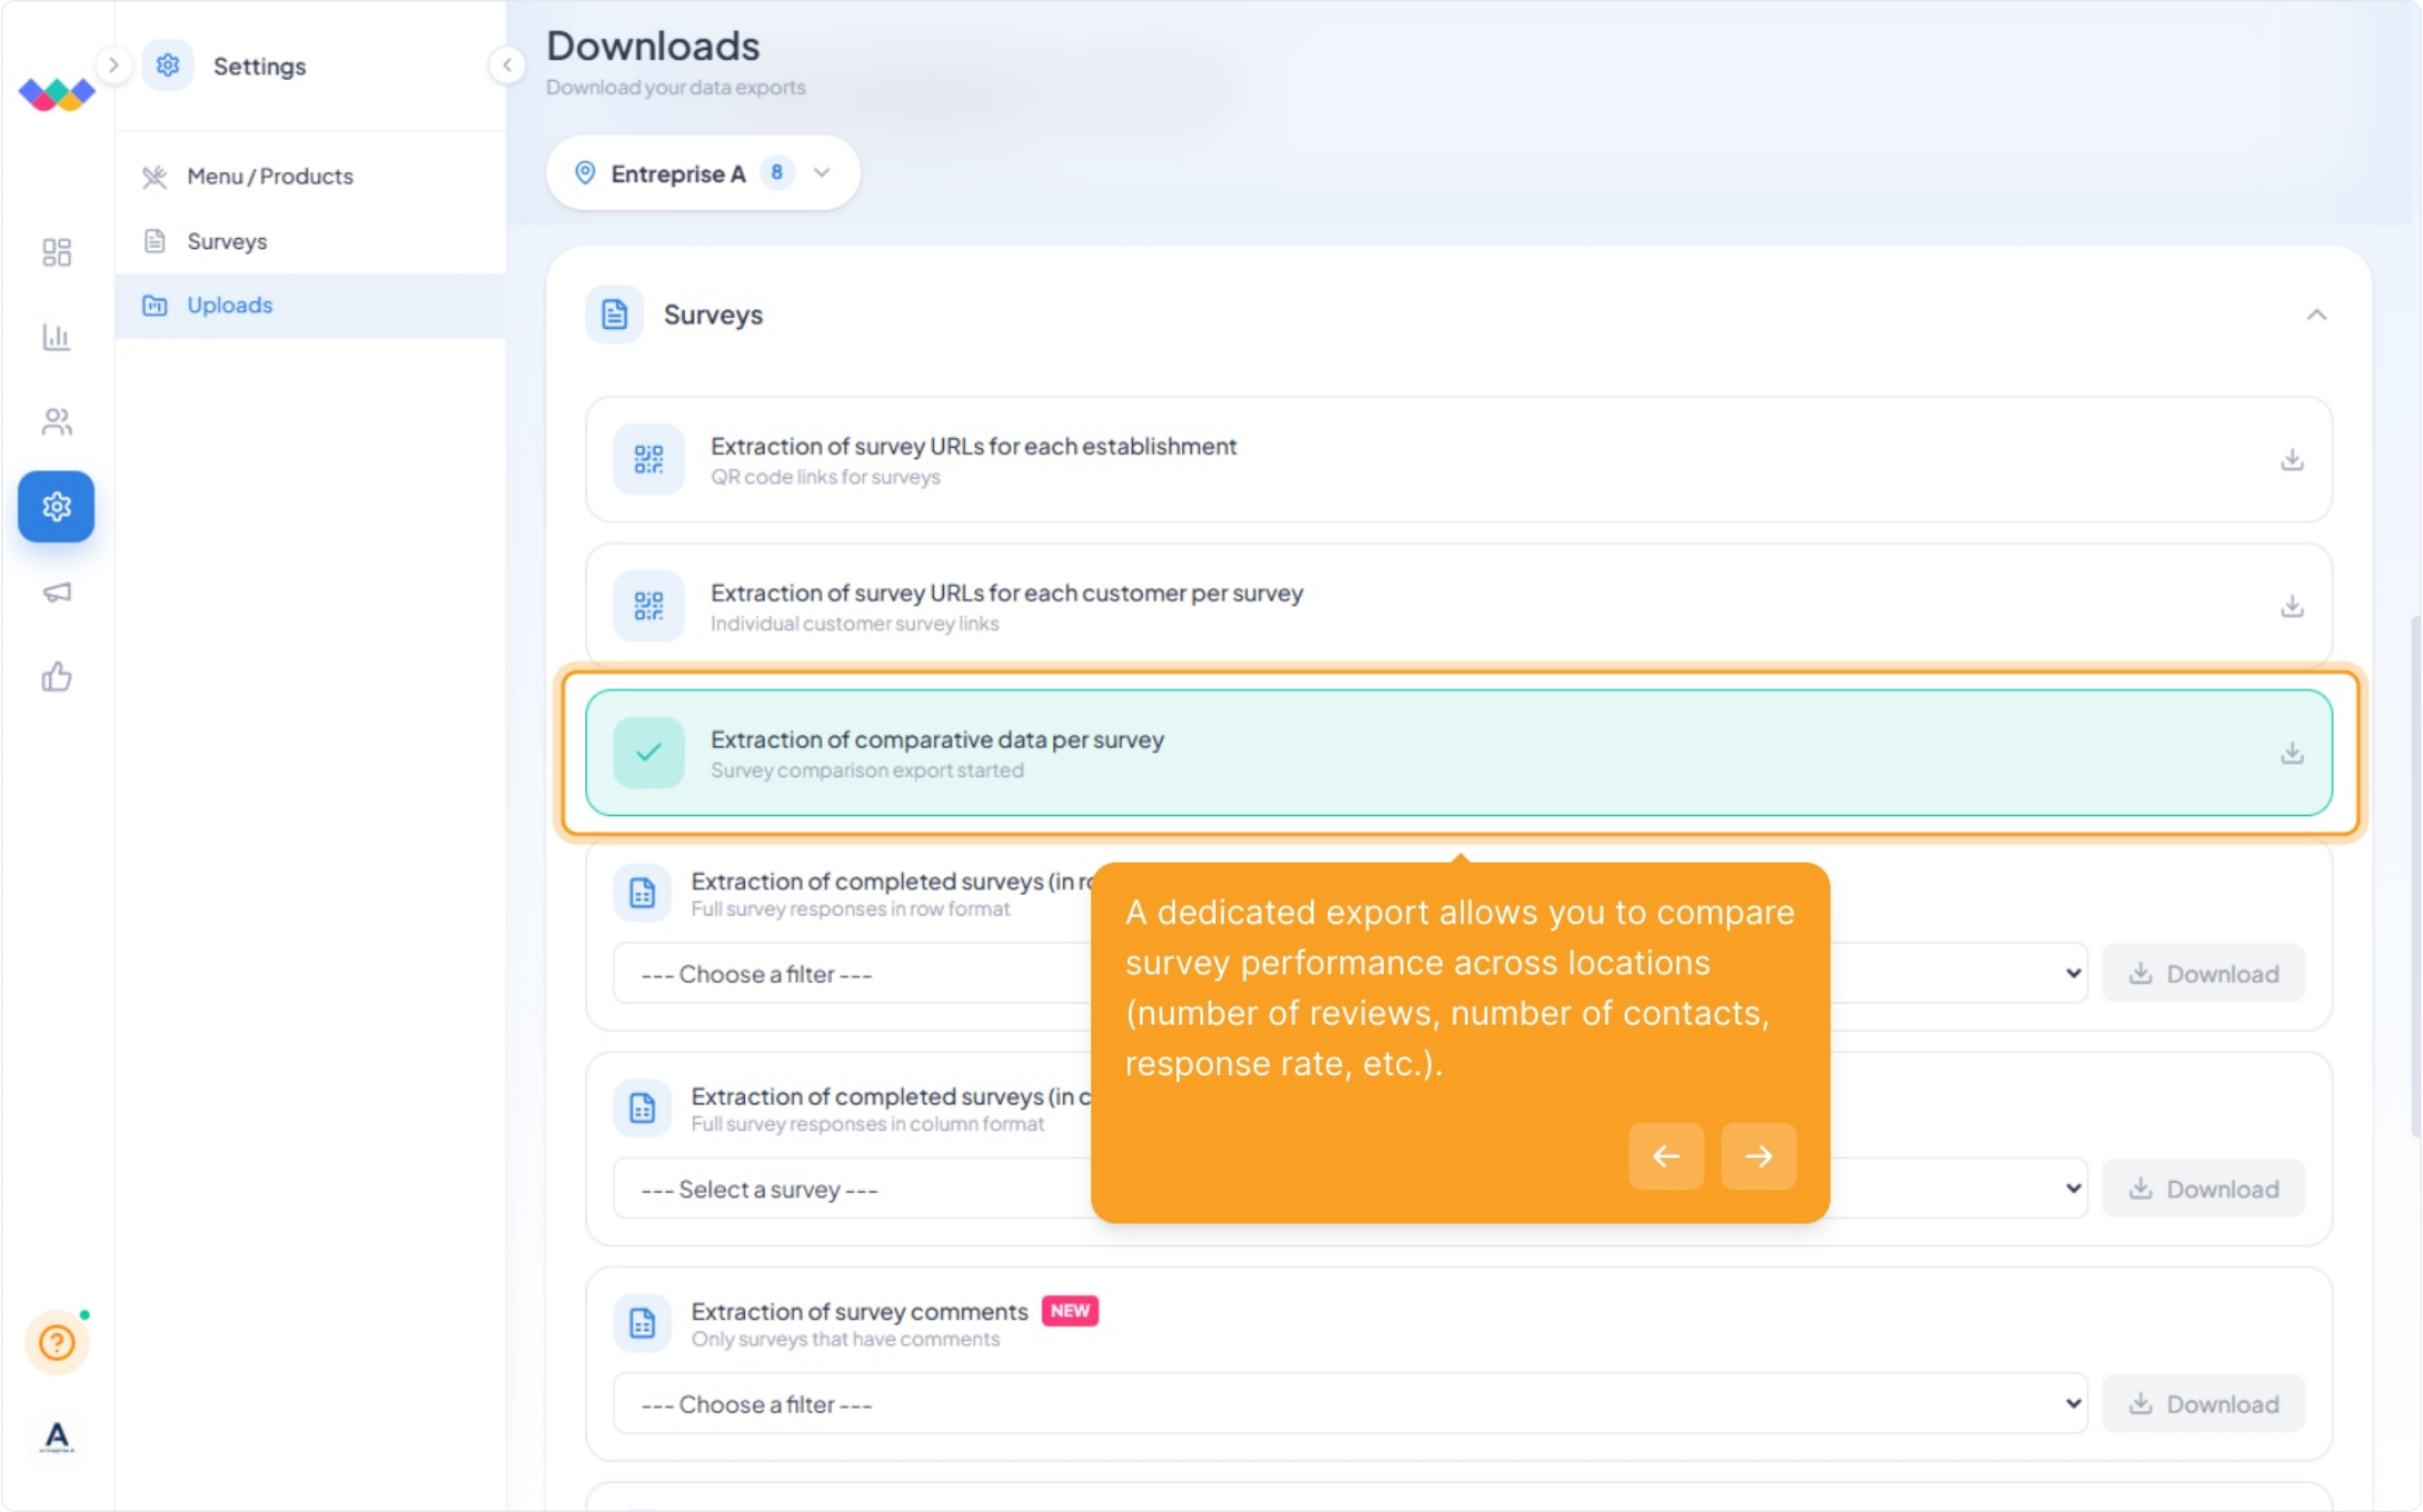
Settings

Menu / Products

Surveys

Uploads

A

Downloads

Download your data exports

Entreprise A 8

Surveys

Extraction of survey URLs for each establishment
QR code links for surveys

Extraction of survey URLs for each customer per survey
Individual customer survey links

Extraction of comparative data per survey
Survey comparison export started

Extraction of completed surveys (in r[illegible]
Full survey responses in row format

--- Choose a filter ---

Download

A dedicated export allows you to compare survey performance across locations (number of reviews, number of contacts, response rate, etc.).

Extraction of completed surveys (in c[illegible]
Full survey responses in column format

--- Select a survey ---

Download

Extraction of survey comments NEW
Only surveys that have comments

--- Choose a filter ---

Download